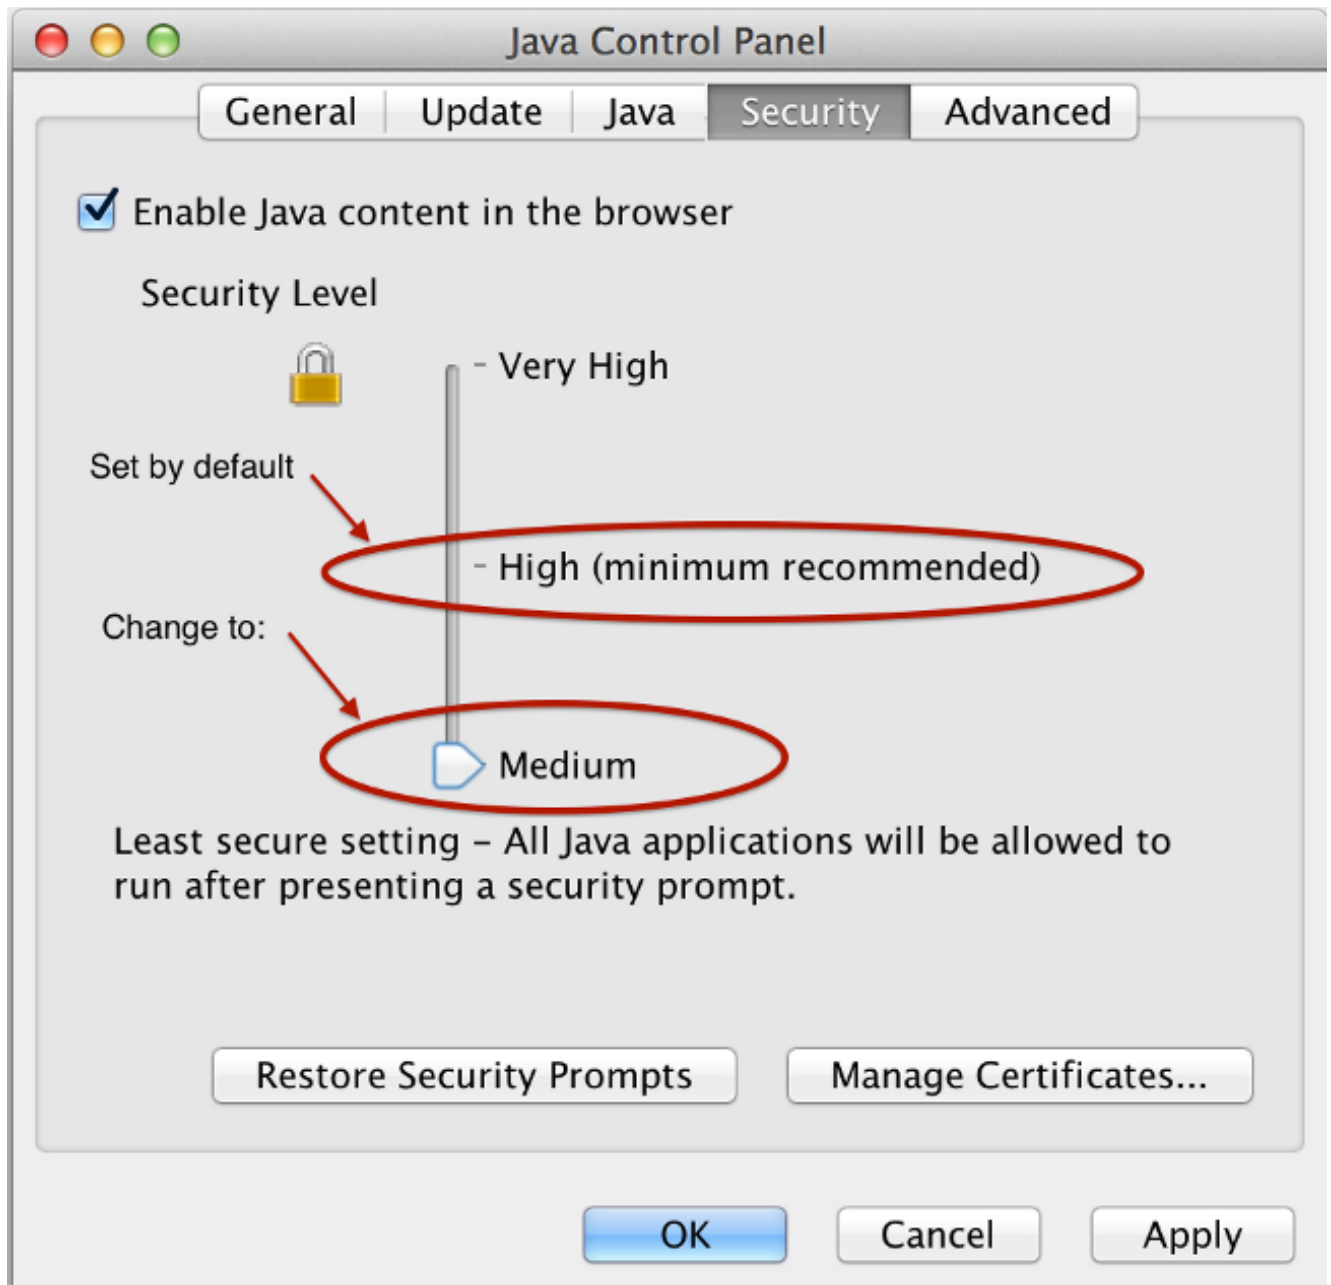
Java Control Panel

General Update Java Security Advanced

Enable Java content in the browser

Security Level

Very High

Set by default

High (minimum recommended)

Change to:

Medium

Least secure setting – All Java applications will be allowed to run after presenting a security prompt.

Restore Security Prompts

Manage Certificates...

OK

Cancel

Apply